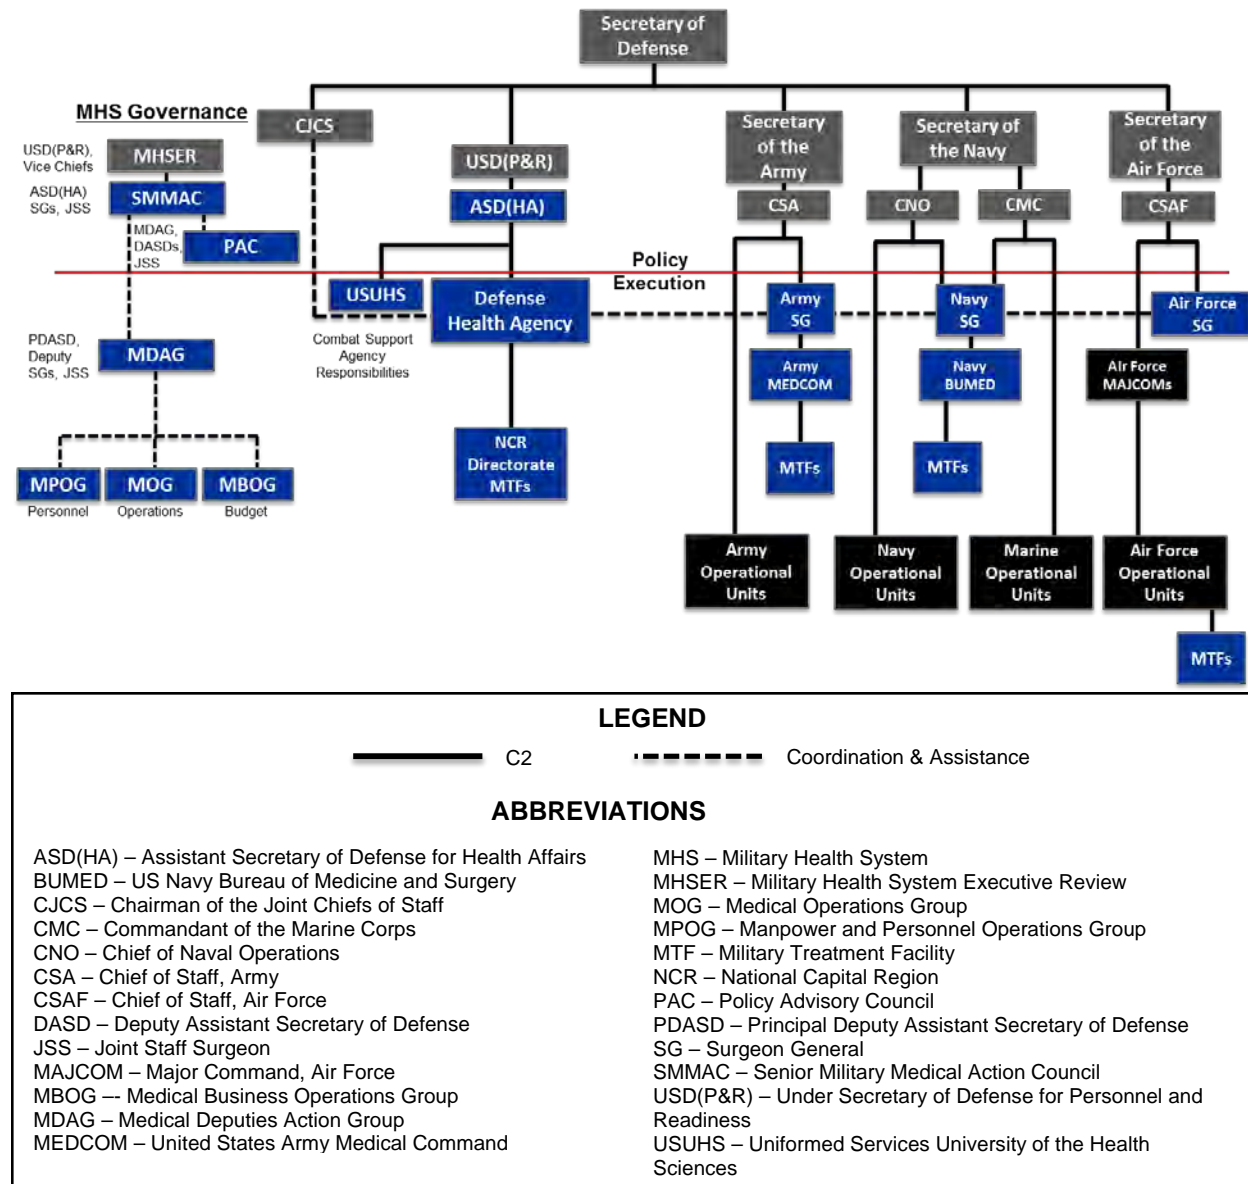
Secretary of Defense

MHS Governance

USD(P&R), Vice Chiefs
MHSER

ASD(HA) SGs, JSS
SMMAC

MDAG, DASDs, JSS
PAC

CJCS

USD(P&R)

ASD(HA)

Secretary of the Army

CSA

Secretary of the Navy

CNO

CMC

Secretary of the Air Force

CSAF

Policy
Execution

USUHS

Defense Health Agency

Combat Support Agency Responsibilities

Army SG

Navy SG

Air Force SG

PDASD, Deputy SGs, JSS
MDAG

Army MEDCOM

Navy BUMED

Air Force MAJCOMs

NCR Directorate MTFs

MTFs

MTFs

MPOG
Personnel

MOG
Operations

MBOG
Budget

Army Operational Units

Navy Operational Units

Marine Operational Units

Air Force Operational Units

MTFs

LEGEND

C2

Coordination & Assistance

ABBREVIATIONS

ASD(HA) – Assistant Secretary of Defense for Health Affairs
BUMED – US Navy Bureau of Medicine and Surgery
CJCS – Chairman of the Joint Chiefs of Staff
CMC – Commandant of the Marine Corps
CNO – Chief of Naval Operations
CSA – Chief of Staff, Army
CSAF – Chief of Staff, Air Force
DASD – Deputy Assistant Secretary of Defense
JSS – Joint Staff Surgeon
MAJCOM – Major Command, Air Force
MBOG –- Medical Business Operations Group
MDAG – Medical Deputies Action Group
MEDCOM – United States Army Medical Command

MHS – Military Health System
MHSER – Military Health System Executive Review
MOG – Medical Operations Group
MPOG – Manpower and Personnel Operations Group
MTF – Military Treatment Facility
NCR – National Capital Region
PAC – Policy Advisory Council
PDASD – Principal Deputy Assistant Secretary of Defense
SG – Surgeon General
SMMAC – Senior Military Medical Action Council
USD(P&R) – Under Secretary of Defense for Personnel and Readiness
USUHS – Uniformed Services University of the Health Sciences